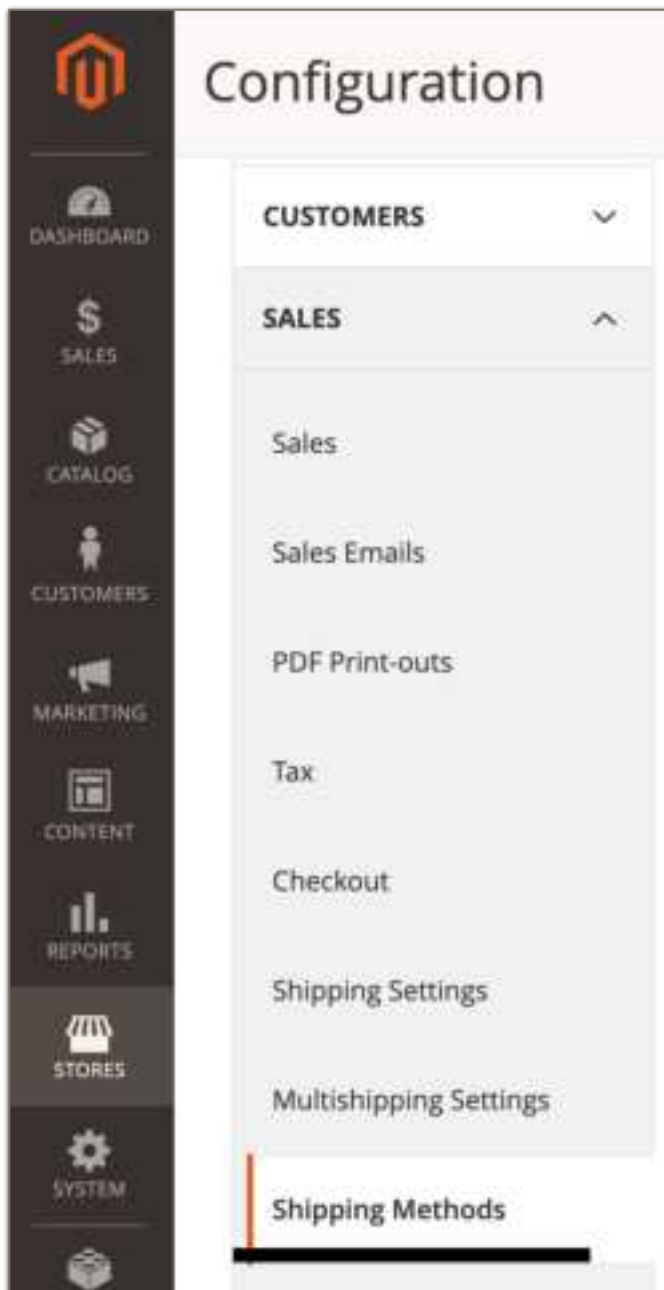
DASHBOARD
$
SALES
CATALOG
CUSTOMERS
MARKETING
CONTENT
REPORTS
STORES
SYSTEM

Configuration

CUSTOMERS

SALES

Sales

Sales Emails

PDF Print-outs

Tax

Checkout

Shipping Settings

Multishipping Settings

Shipping Methods